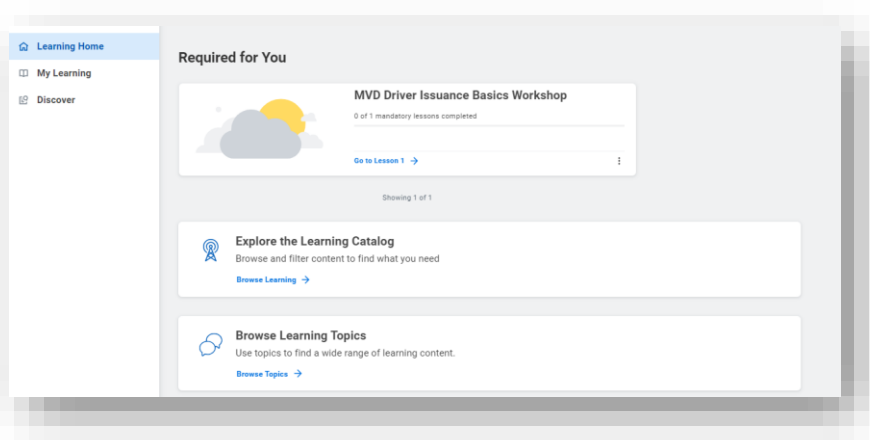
Learning Home
My Learning
Discover

Required for You

MVD Driver Issuance Basics Workshop
0 of 1 mandatory lessons completed
Go to Lesson 1 →

Showing 1 of 1

Explore the Learning Catalog
Browse and filter content to find what you need
Browse Learning →

Browse Learning Topics
Use topics to find a wide range of learning content.
Browse Topics →